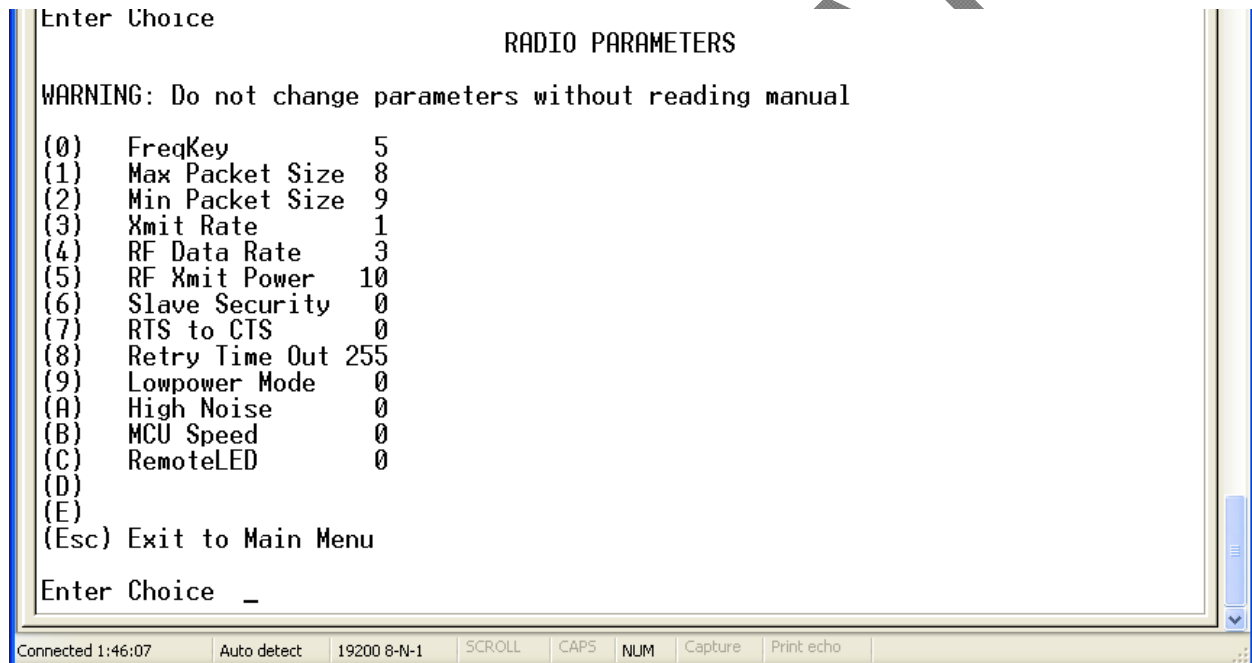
Enter Choice
RADIO PARAMETERS

WARNING: Do not change parameters without reading manual

(0) FreqKey 5
(1) Max Packet Size 8
(2) Min Packet Size 9
(3) Xmit Rate 1
(4) RF Data Rate 3
(5) RF Xmit Power 10
(6) Slave Security 0
(7) RTS to CTS 0
(8) Retry Time Out 255
(9) Lowpower Mode 0
(A) High Noise 0
(B) MCU Speed 0
(C) RemoteLED 0
(D)
(E)
(Esc) Exit to Main Menu

Enter Choice _

Connected 1:46:07 Auto detect 19200 8-N-1 SCROLL CAPS NUM Capture Print echo